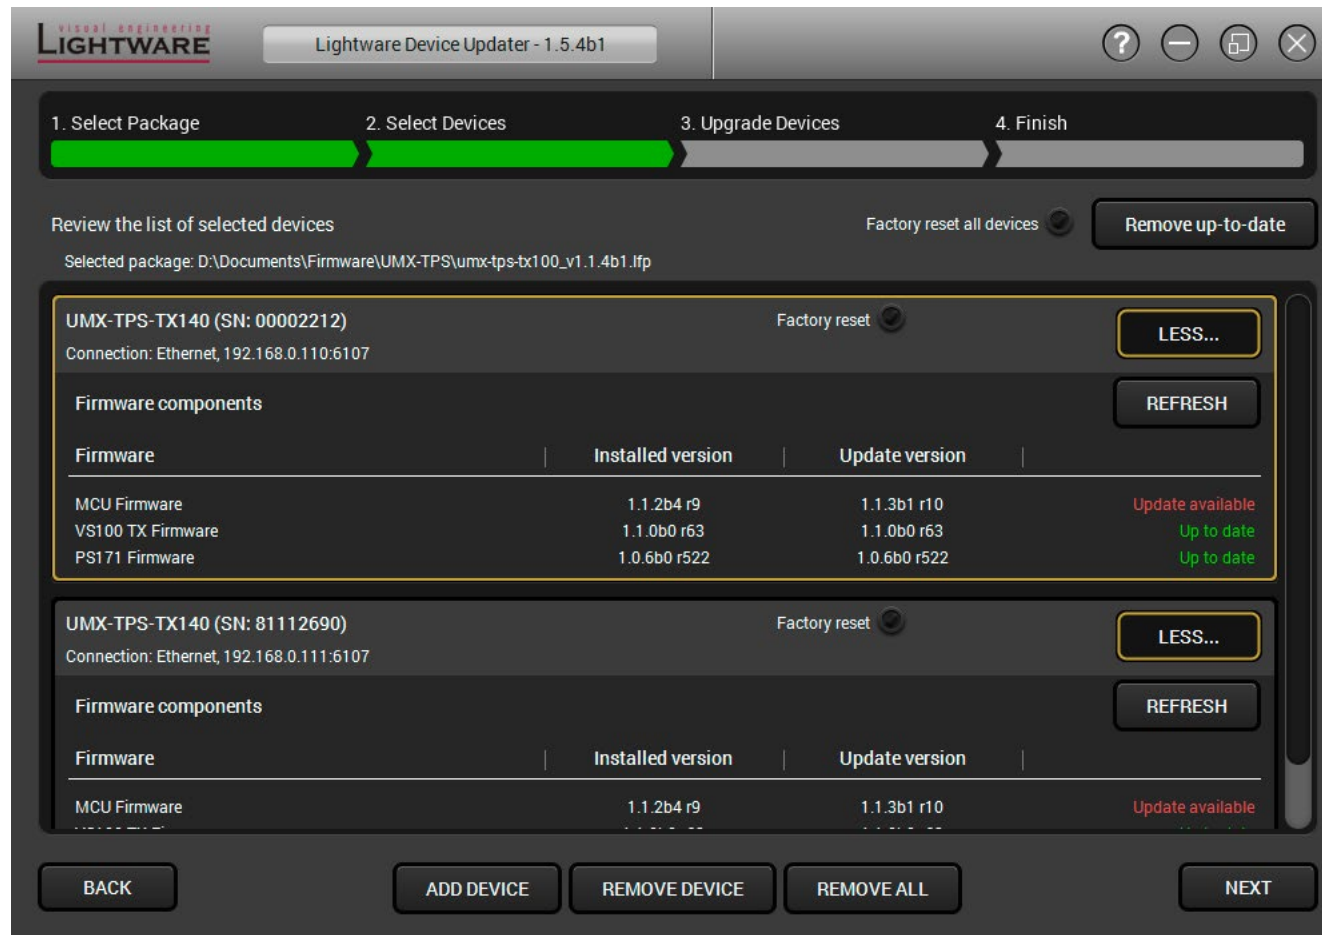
visual engineering
LIGHTWARE

Lightware Device Updater - 1.5.4b1

?

1. Select Package
2. Select Devices
3. Upgrade Devices
4. Finish

Review the list of selected devices

Factory reset all devices

Remove up-to-date

Selected package: D:\Documents\Firmware\UMX-TPS\umx-tps-tx100_v1.1.4b1.lfp

UMX-TPS-TX140 (SN: 00002212)
Connection: Ethernet, 192.168.0.110:6107

Factory reset

LESS...

Firmware components

REFRESH

| Firmware | Installed version | Update version | |
|---|---|---|---|
| MCU Firmware | 1.1.2b4 r9 | 1.1.3b1 r10 | Update available |
| VS100 TX Firmware | 1.1.0b0 r63 | 1.1.0b0 r63 | Up to date |
| PS171 Firmware | 1.0.6b0 r522 | 1.0.6b0 r522 | Up to date |

UMX-TPS-TX140 (SN: 81112690)
Connection: Ethernet, 192.168.0.111:6107

Factory reset

LESS...

Firmware components

REFRESH

| Firmware | Installed version | Update version | |
|---|---|---|---|
| MCU Firmware | 1.1.2b4 r9 | 1.1.3b1 r10 | Update available |
| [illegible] | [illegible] | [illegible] | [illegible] |

BACK
ADD DEVICE
REMOVE DEVICE
REMOVE ALL
NEXT